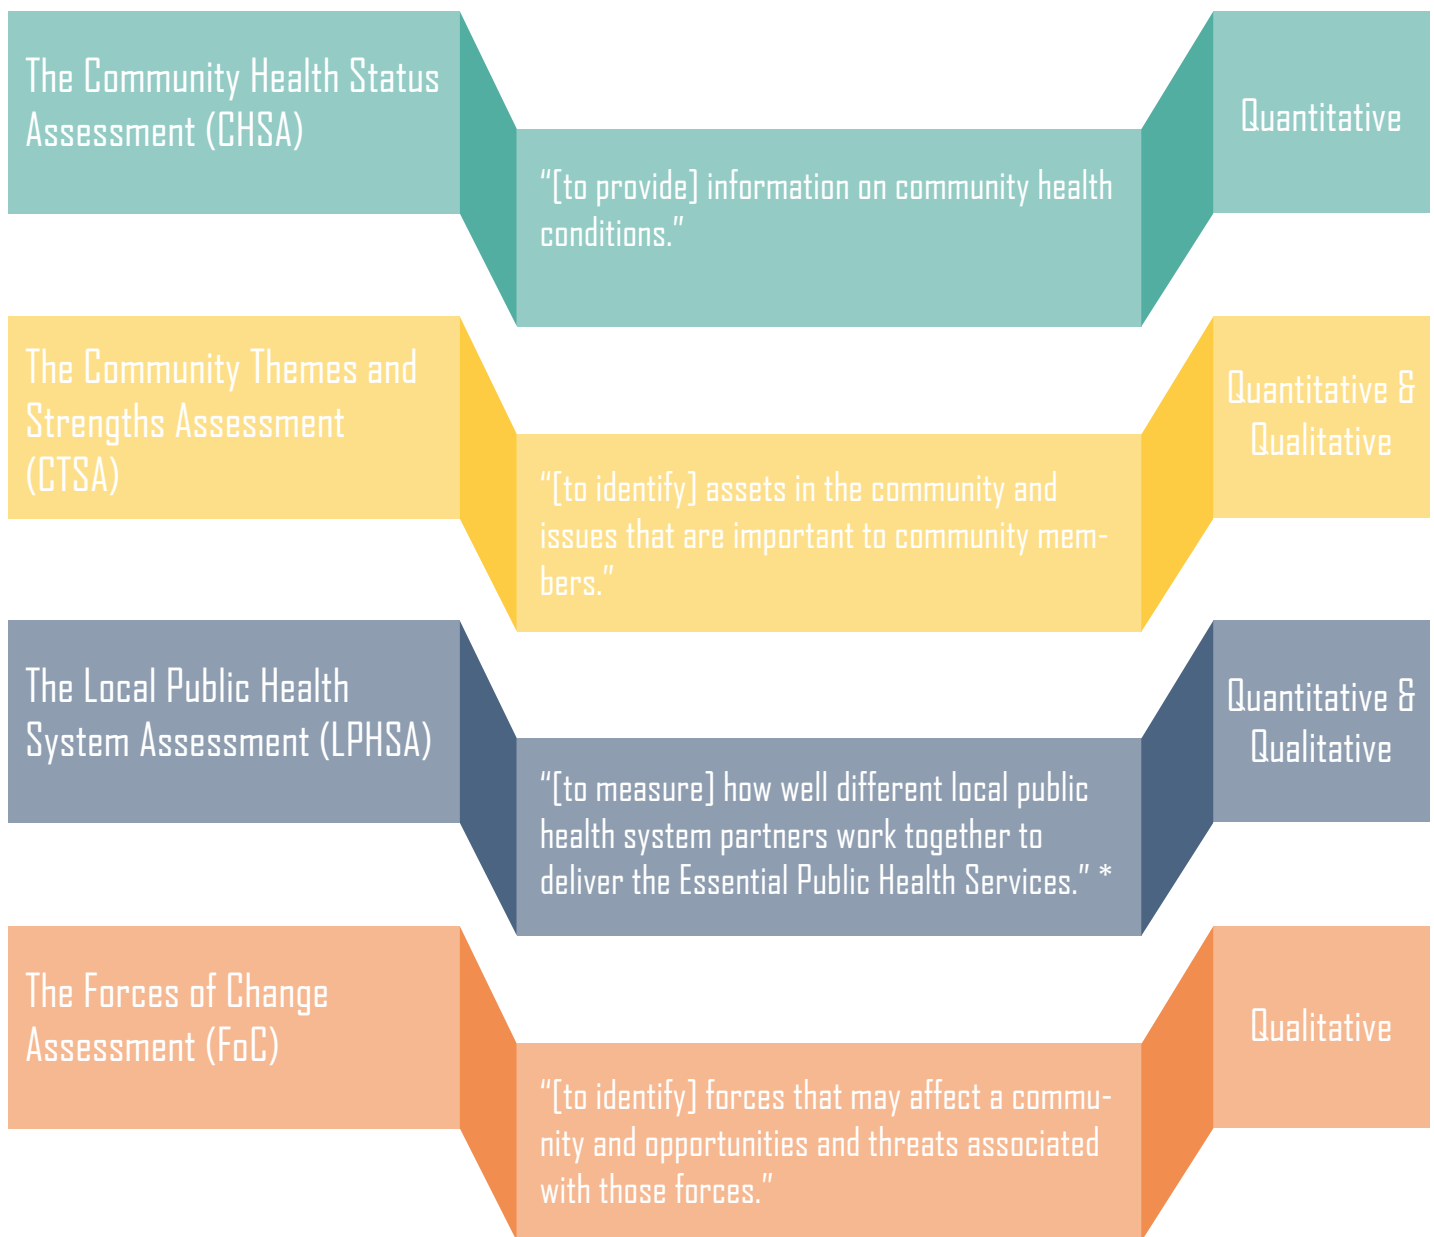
The Community Health Status Assessment (CHSA)

"[to provide] information on community health conditions."

Quantitative

The Community Themes and Strengths Assessment (CTSA)

"[to identify] assets in the community and issues that are important to community members."

Quantitative & Qualitative

The Local Public Health System Assessment (LPHSA)

"[to measure] how well different local public health system partners work together to deliver the Essential Public Health Services." *

Quantitative & Qualitative

The Forces of Change Assessment (FoC)

"[to identify] forces that may affect a community and opportunities and threats associated with those forces."

Qualitative